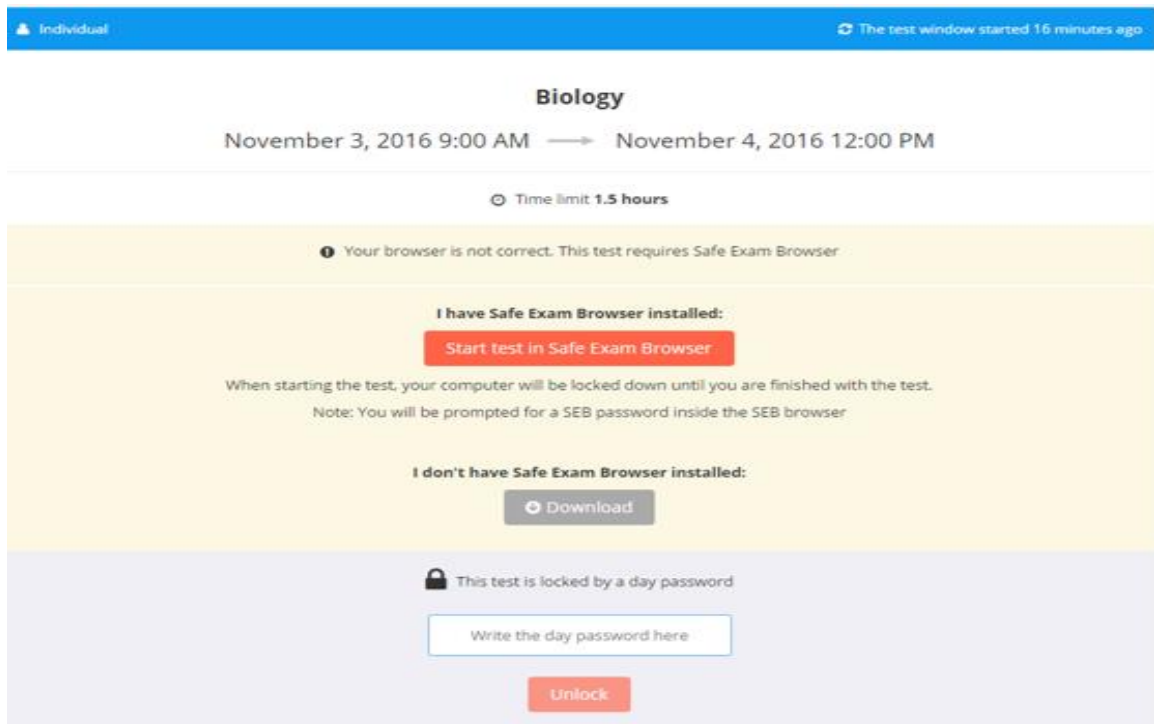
Individual

The test window started 16 minutes ago

Biology

November 3, 2016 9:00 AM → November 4, 2016 12:00 PM

Time limit **1.5 hours**

Your browser is not correct. This test requires Safe Exam Browser

I have Safe Exam Browser installed:

Start test in Safe Exam Browser

When starting the test, your computer will be locked down until you are finished with the test.

Note: You will be prompted for a SEB password inside the SEB browser

I don't have Safe Exam Browser installed:

Download

This test is locked by a day password

Write the day password here

Unlock